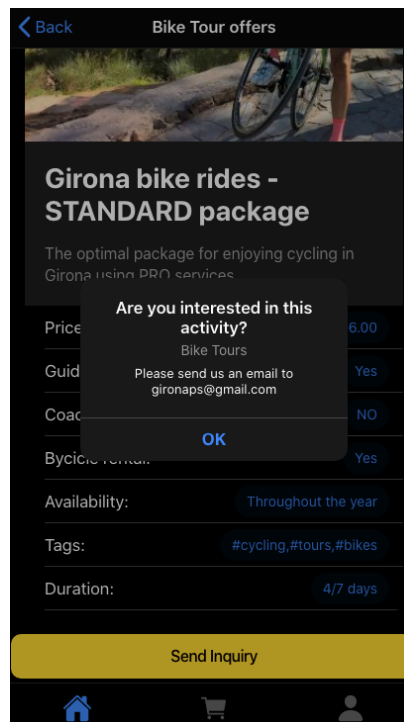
Back

Bike Tour offers

Girona bike rides - STANDARD package

The optimal package for enjoying cycling in Girona using PRO services

Are you interested in this activity?

Bike Tours

Please send us an email to gironaps@gmail.com

OK

Price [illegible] 6.00

Guid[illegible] Yes

Coac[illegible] NO

Bycicle rental: Yes

Availability: Throughout the year

Tags: #cycling,#tours,#bikes

Duration: 4/7 days

Send Inquiry